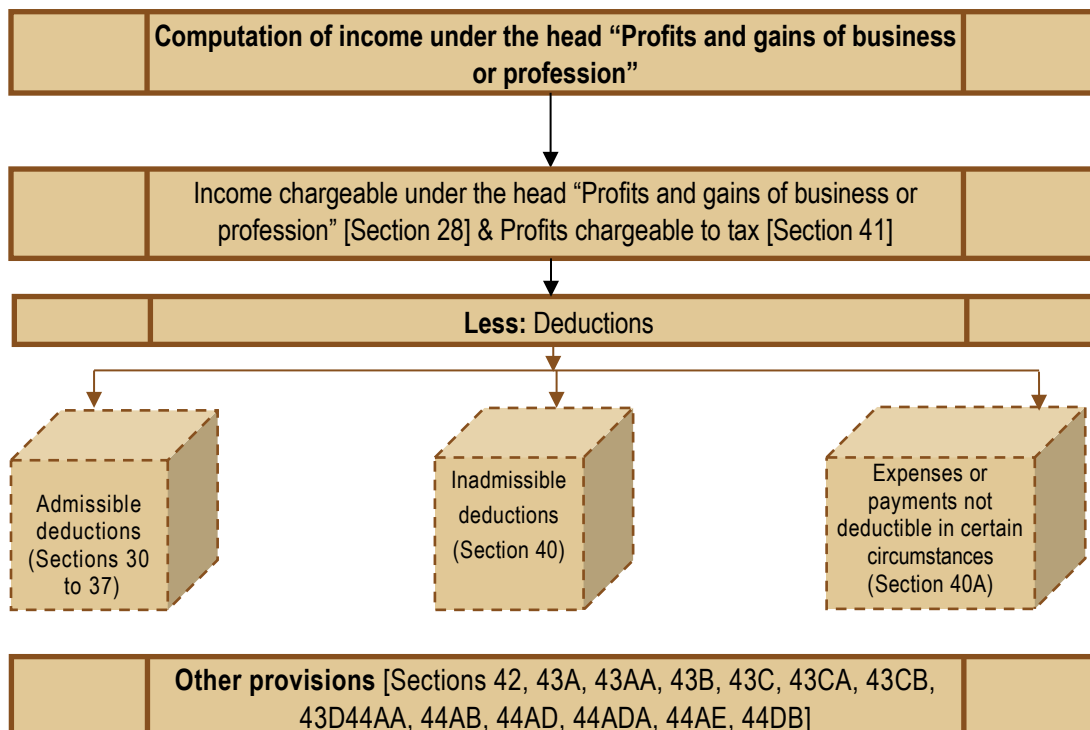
**Computation of income under the head "Profits and gains of business or profession"**

Income chargeable under the head "Profits and gains of business or profession" [Section 28] & Profits chargeable to tax [Section 41]

**Less:** Deductions

Admissible deductions (Sections 30 to 37)

Inadmissible deductions (Section 40)

Expenses or payments not deductible in certain circumstances (Section 40A)

**Other provisions** [Sections 42, 43A, 43AA, 43B, 43C, 43CA, 43CB, 43D44AA, 44AB, 44AD, 44ADA, 44AE, 44DB]